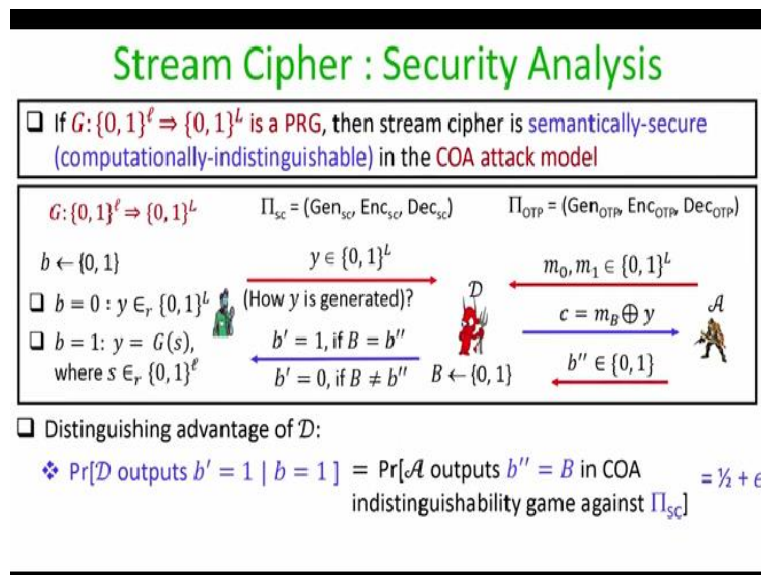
Stream Cipher : Security Analysis

❑ If $G: \{0,1\}^\ell \Rightarrow \{0,1\}^L$ is a PRG, then stream cipher is semantically-secure (computationally-indistinguishable) in the COA attack model

$G: \{0,1\}^\ell \Rightarrow \{0,1\}^L$

$\Pi_{SC}$ = (Gen$_{SC}$, Enc$_{SC}$, Dec$_{SC}$)

$\Pi_{OTP}$ = (Gen$_{OTP}$, Enc$_{OTP}$, Dec$_{OTP}$)

$b \leftarrow \{0, 1\}$

❑ $b = 0$ : $y \in_r \{0,1\}^L$

❑ $b = 1$: $y = G(s)$, where $s \in_r \{0,1\}^\ell$

$y \in \{0,1\}^L$

(How $y$ is generated)?

$b' = 1$, if $B = b''$

$b' = 0$, if $B \neq b''$

$\mathcal{D}$

$B \leftarrow \{0, 1\}$

$m_0, m_1 \in \{0,1\}^L$

$c = m_B \oplus y$

$b'' \in \{0,1\}$

$\mathcal{A}$

❑ Distinguishing advantage of $\mathcal{D}$:

❖ Pr[$\mathcal{D}$ outputs $b' = 1 \mid b = 1$] = Pr[$\mathcal{A}$ outputs $b'' = B$ in COA indistinguishability game against $\Pi_{SC}$] = ½ + $\epsilon$